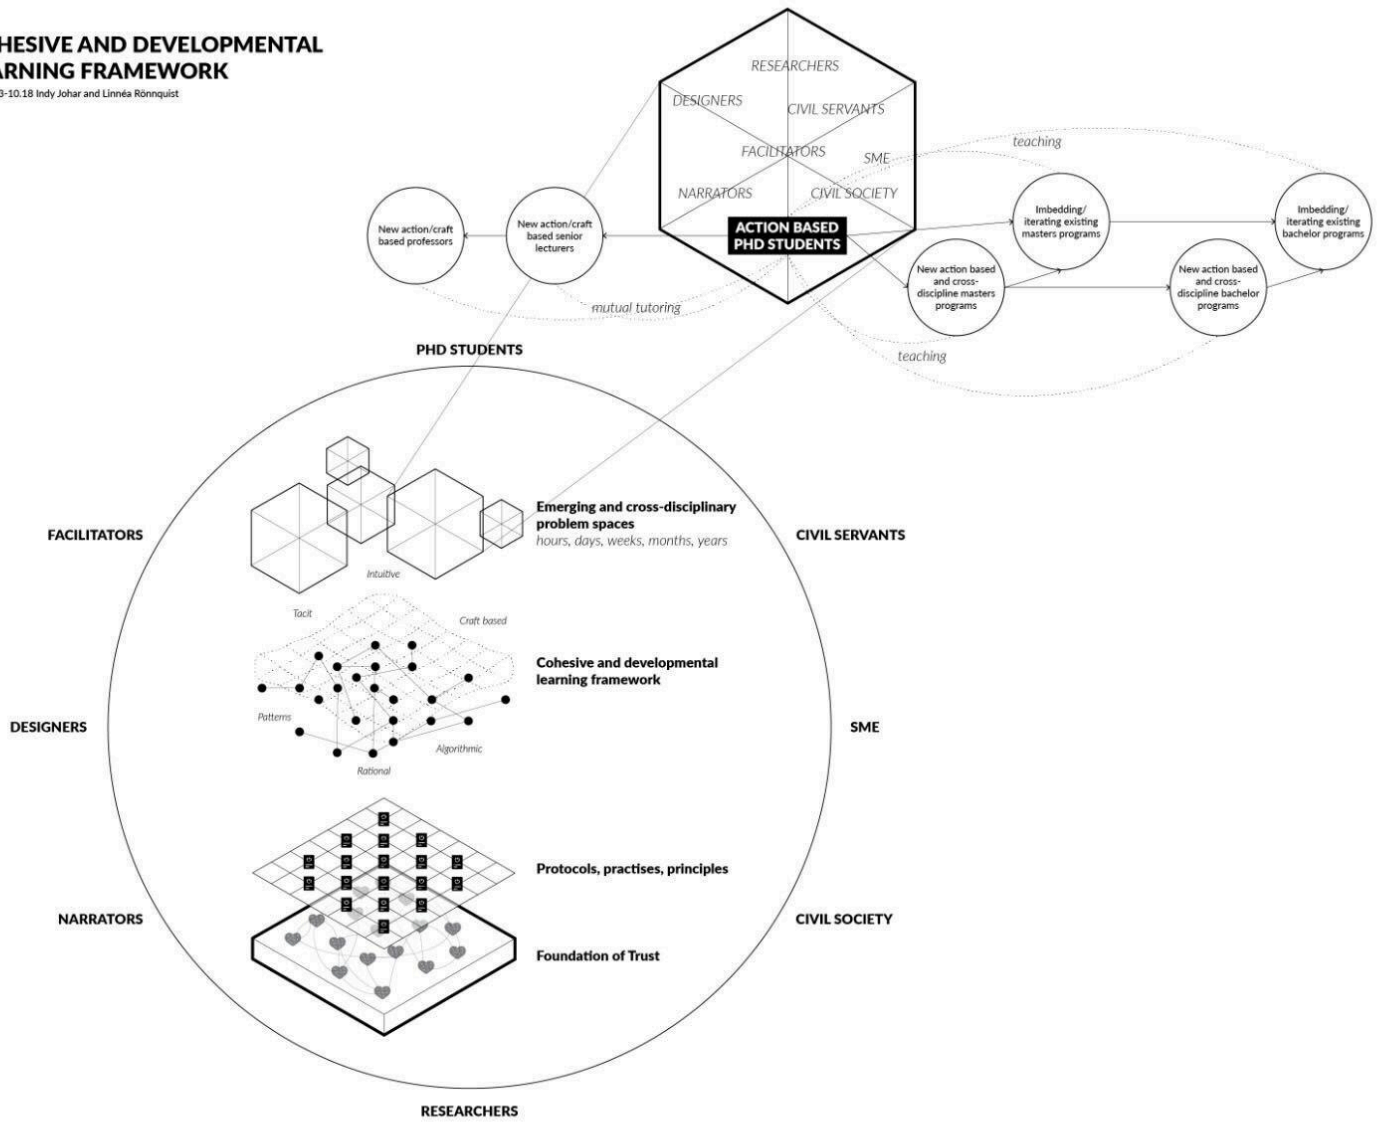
HESIVE AND DEVELOPMENTAL
ARNING FRAMEWORK
3-10.18 Indy Johar and Linnéa Rönnquist

RESEARCHERS
DESIGNERS
CIVIL SERVANTS
FACILITATORS
SME
NARRATORS
CIVIL SOCIETY
ACTION BASED PHD STUDENTS

teaching

New action/craft based professors

New action/craft based senior lecturers

Imbedding/ iterating existing masters programs

Imbedding/ iterating existing bachelor programs

New action based and cross-discipline masters programs

New action based and cross-discipline bachelor programs

mutual tutoring

teaching

PHD STUDENTS

FACILITATORS

CIVIL SERVANTS

Emerging and cross-disciplinary problem spaces
hours, days, weeks, months, years

Intuitive

Tacit

Craft based

Cohesive and developmental learning framework

DESIGNERS

Patterns

Algorithmic

Rational

SME

Protocols, practises, principles

NARRATORS

CIVIL SOCIETY

Foundation of Trust

RESEARCHERS